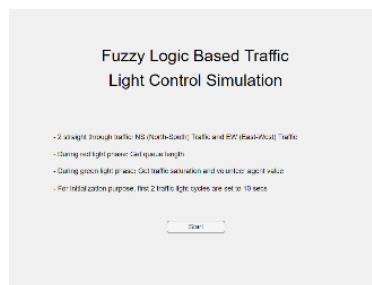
Fuzzy Logic Based Traffic Light Control Simulation

- 2 straight through traffic: NS (North-South) Traffic and EW (East-West) Traffic

- During red light phase: Get queue length

- During green light phase: Get traffic saturation and volunteer agent value

- For initialization purpose, first 2 traffic light cycles are set to 10 secs

Start